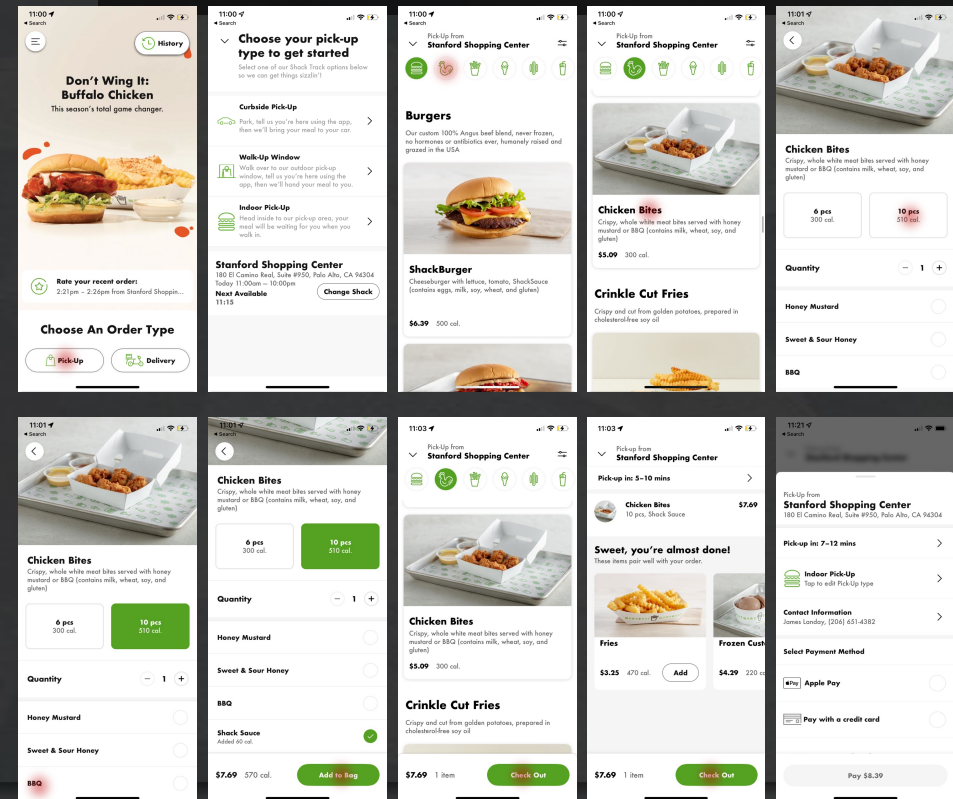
11:00
◂ Search
History

Don't Wing It: Buffalo Chicken
This season's total game changer.

Rate your recent order:
2:21pm – 2:26pm from Stanford Shoppin...

Choose An Order Type
Pick-Up
Delivery

11:00
◂ Search
Choose your pick-up type to get started
Select one of our Shack Track options below so we can get things sizzlin'!

Curbside Pick-Up
Park, tell us you're here using the app, then we'll bring your meal to your car.

Walk-Up Window
Walk over to our outdoor pick-up window, tell us you're here using the app, then we'll hand your meal to you.

Indoor Pick-Up
Head inside to our pick-up area, your meal will be waiting for you when you walk in.

Stanford Shopping Center
180 El Camino Real, Suite #950, Palo Alto, CA 94304
Today 11:00am — 10:00pm
Next Available
11:15
Change Shack

11:00
◂ Search
Pick-Up from
Stanford Shopping Center

Burgers
Our custom 100% Angus beef blend, never frozen, no hormones or antibiotics ever, humanely raised and grazed in the USA

ShackBurger
Cheeseburger with lettuce, tomato, ShackSauce (contains eggs, milk, soy, wheat, and gluten)
$6.39 500 cal.

11:00
◂ Search
Pick-Up from
Stanford Shopping Center

Chicken Bites
Crispy, whole white meat bites served with honey mustard or BBQ (contains milk, wheat, soy, and gluten)
$5.09 300 cal.

Crinkle Cut Fries
Crispy and cut from golden potatoes, prepared in cholesterol-free soy oil

11:01
◂ Search
Chicken Bites
Crispy, whole white meat bites served with honey mustard or BBQ (contains milk, wheat, soy, and gluten)
6 pcs
300 cal.
10 pcs
510 cal.
Quantity
1
Honey Mustard
Sweet & Sour Honey
BBQ

11:01
◂ Search
Chicken Bites
Crispy, whole white meat bites served with honey mustard or BBQ (contains milk, wheat, soy, and gluten)
6 pcs
300 cal.
10 pcs
510 cal.
Quantity
1
Honey Mustard
Sweet & Sour Honey
BBQ

11:01
◂ Search
Chicken Bites
Crispy, whole white meat bites served with honey mustard or BBQ (contains milk, wheat, soy, and gluten)
6 pcs
300 cal.
10 pcs
510 cal.
Quantity
1
Honey Mustard
Sweet & Sour Honey
BBQ
Shack Sauce
Added 60 cal.
$7.69 570 cal.
Add to Bag

11:03
◂ Search
Pick-Up from
Stanford Shopping Center

Chicken Bites
Crispy, whole white meat bites served with honey mustard or BBQ (contains milk, wheat, soy, and gluten)
$5.09 300 cal.

Crinkle Cut Fries
Crispy and cut from golden potatoes, prepared in cholesterol-free soy oil
$7.69 1 item
Check Out

11:01
◂ Search
Pick-Up from
Stanford Shopping Center
Pick-up in: 5–10 mins
Chicken Bites
10 pcs, Shack Sauce
$7.69
Sweet, you're almost done!
These items pair well with your order.
Fries
$3.25 470 cal.
Add
Frozen Cust
$4.29 220
$7.69 1 item
Check Out

11:21
◂ Search
Pick-Up from
Stanford Shopping Center
180 El Camino Real, Suite #950, Palo Alto, CA 94304
Pick-up in: 7–12 mins
Indoor Pick-Up
Tap to edit Pick-Up type
Contact Information
James Landay, (206) 651-4382
Select Payment Method
Apple Pay
Pay with a credit card
Pay $8.39